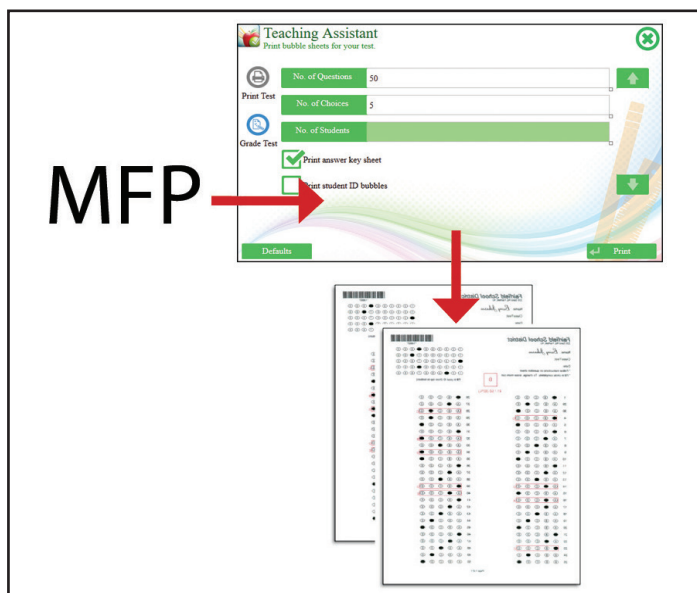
Teaching Assistant
Print bubble sheets for your test.

Print Test

Grade Test

| No. of Questions | 50 |
|---|---|
| No. of Choices | 5 |
| No. of Students | |

Print answer key sheet

Print student ID bubbles

MFP

Defaults

Print

Fairfield School District

Fairfield School District